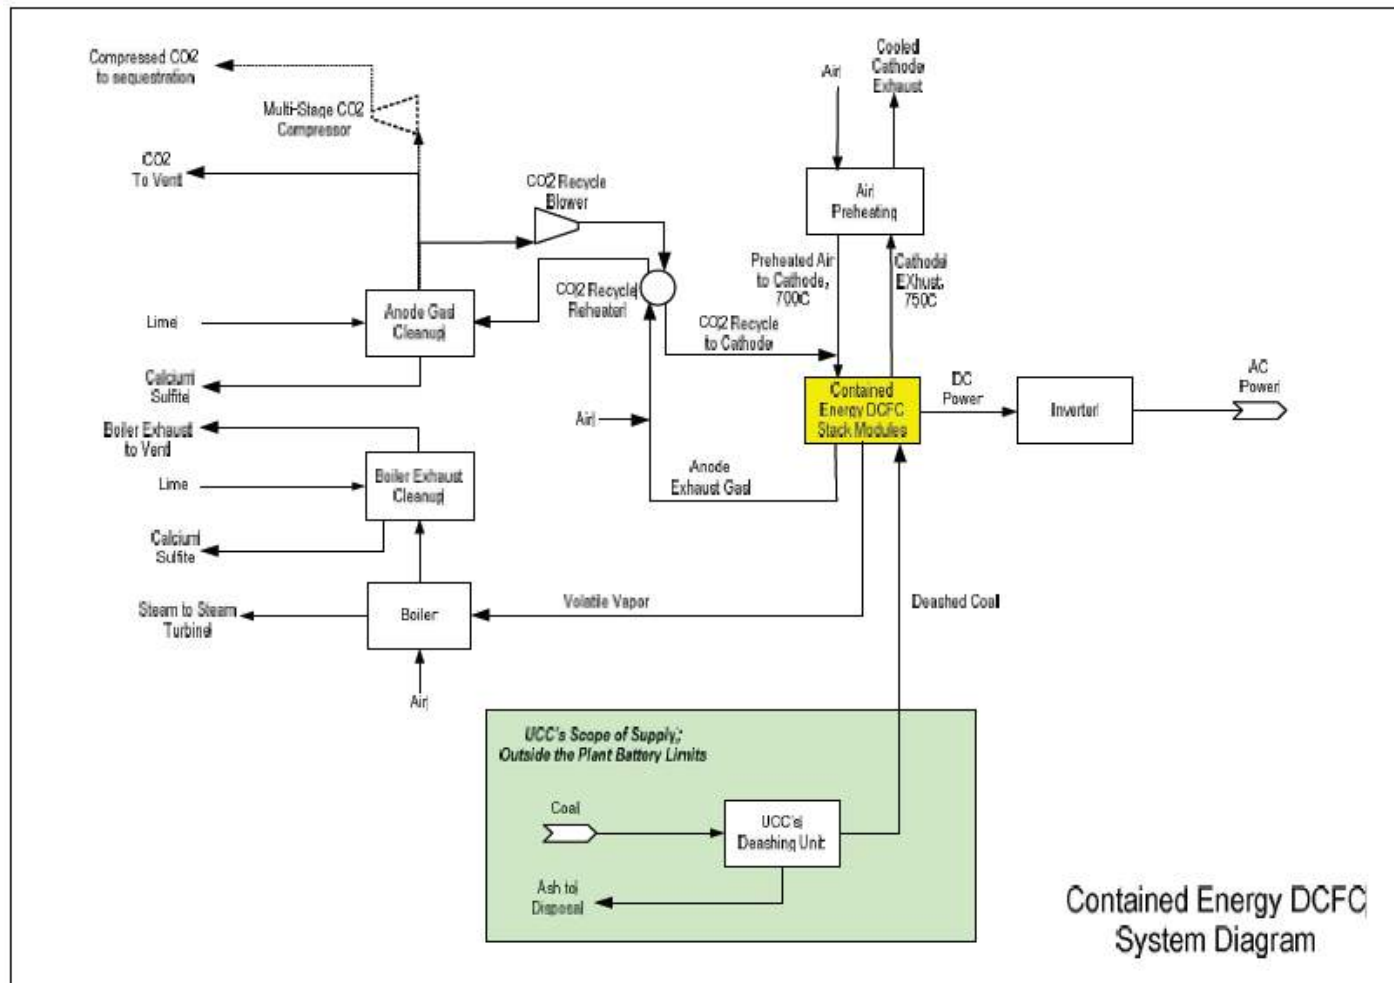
Compressed CO2 to sequestration

Multi-Stage CO2 Compressor

CO2 To Vent

CO2 Recycle Blower

Air

Cooled Cathode Exhaust

Air Preheating

Preheated Air to Cathode, 700C

Cathode Exhaust, 750C

CO2 Recycle Reheater

Lime

Anode Gas Cleanup

CO2 Recycle to Cathode

Calcium Sulfite

Contained Energy DCFC Stack Modules

DC Power

Inverter

AC Power

Boiler Exhaust to Vent

Air

Lime

Boiler Exhaust Cleanup

Anode Exhaust Gas

Calcium Sulfite

Steam to Steam Turbine

Boiler

Volatile Vapor

Deashed Coal

Air

UCC's Scope of Supply; Outside the Plant Battery Limits

Coal

UCC's Deashing Unit

Ash to Disposal

Contained Energy DCFC System Diagram